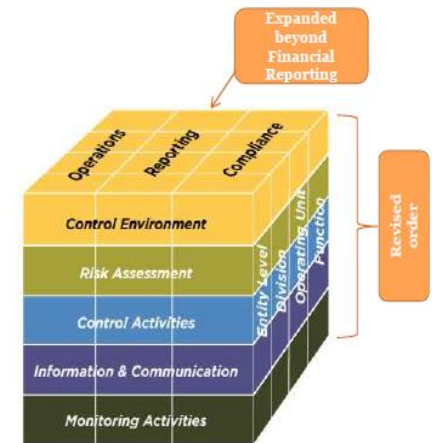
Expanded beyond Financial Reporting

Operations
Reporting
Compliance

Control Environment
Risk Assessment
Control Activities
Information & Communication
Monitoring Activities

Entity Level
Division
Operating Unit
Function

Revised order